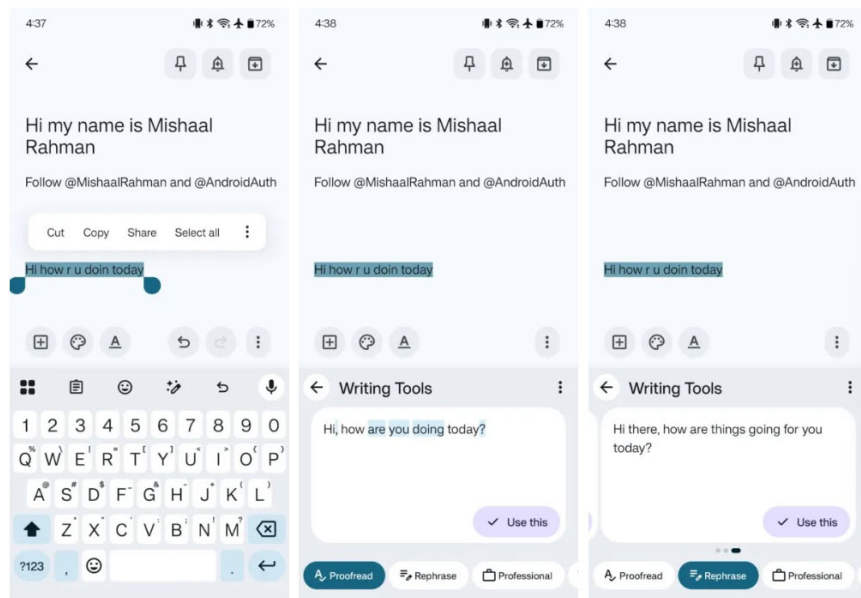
4:37 72%

Hi my name is Mishaal Rahman

Follow @MishaalRahman and @AndroidAuth

Cut Copy Share Select all

Hi how r u doin today

1 2 3 4 5 6 7 8 9 0
Q W E R T Y U I O P
A S D F G H J K L
Z X C V B N M
?123 , .

4:38 72%

Hi my name is Mishaal Rahman

Follow @MishaalRahman and @AndroidAuth

Hi how r u doin today

Writing Tools

Hi, how are you doing today?

Use this

Proofread Rephrase Professional

4:38 72%

Hi my name is Mishaal Rahman

Follow @MishaalRahman and @AndroidAuth

Hi how r u doin today

Writing Tools

Hi there, how are things going for you today?

Use this

Proofread Rephrase Professional